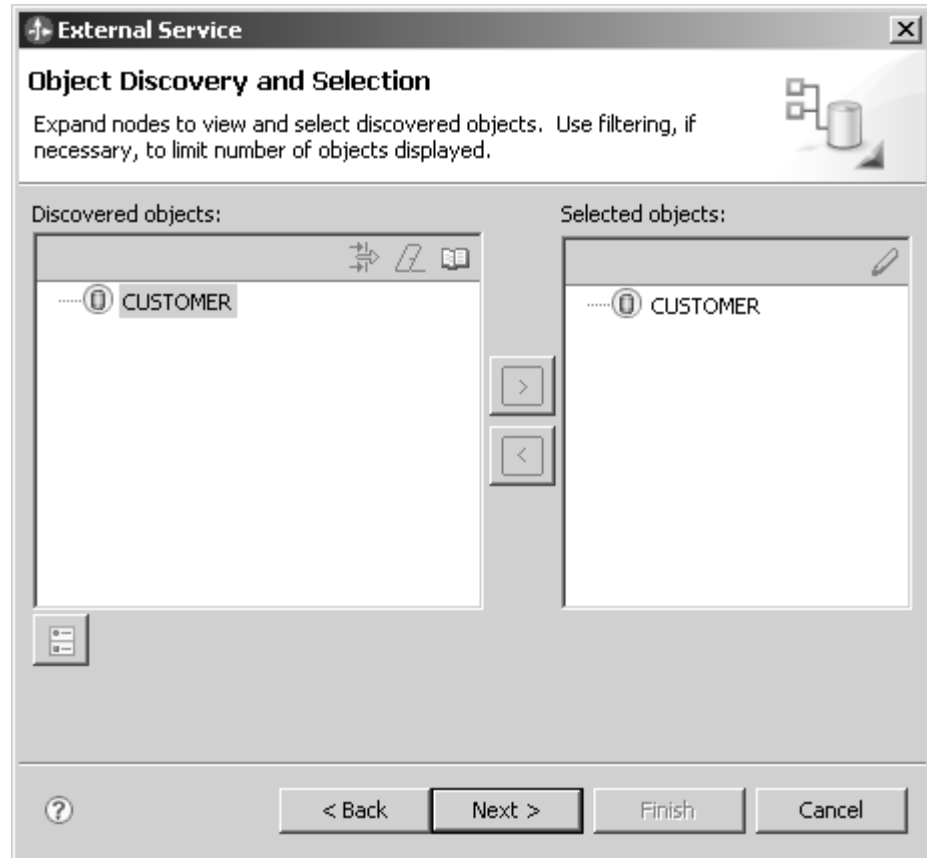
External Service

Object Discovery and Selection

Expand nodes to view and select discovered objects. Use filtering, if necessary, to limit number of objects displayed.

Discovered objects:

CUSTOMER

Selected objects:

CUSTOMER

>

<

?

< Back

Next >

Finish

Cancel